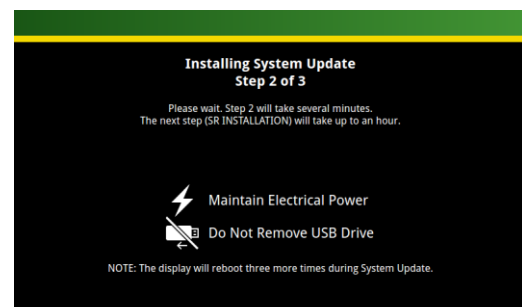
Installing System Update
Step 2 of 3

Please wait. Step 2 will take several minutes.
The next step (SR INSTALLATION) will take up to an hour.

Maintain Electrical Power

Do Not Remove USB Drive

NOTE: The display will reboot three more times during System Update.